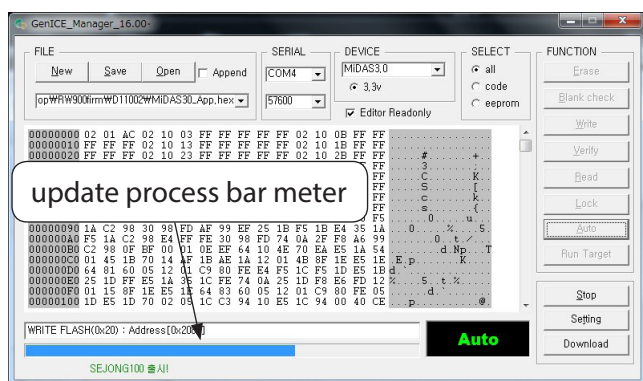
GenICE_Manager_16.00-

FILE
New Save Open Append
op₩R₩900firm₩D11002₩MiDAS30_App.hex

SERIAL
COM4
57600

DEVICE
MiDAS3.0
3.3v
Editor Readonly

SELECT
all
code
eeprom

FUNCTION
Erase
Blank check
Write
Verify
Read
Lock
Auto
Run Target

00000000 02 01 AC 02 10 03 FF FF FF FF 02 10 0B FF FF
00000010 FF FF FF 02 10 13 FF FF FF FF 02 10 1B FF FF
00000020 FF FF FF 02 10 23 FF FF FF FF 02 10 2B FF FF

update process bar meter

00000090 1A C2 98 30 98 FD AF 99 EF 25 1B F5 1B E4 35 1A
000000A0 F5 1A C2 98 E4 FF FE 30 98 FD 74 0A 2F F8 A6 99
000000B0 C2 98 0F BF 00 01 0E EF 64 10 4E 70 EA E5 1A 54
000000C0 01 45 1B 70 14 AF 1B AE 1A 12 01 4B 8F 1E E5 1E
000000D0 64 81 60 05 12 01 C9 80 FE E4 F5 1C F5 1D E5 1B
000000E0 25 1D FF E5 1A 35 1C FE 74 0A 25 1D F8 E6 FD 12
000000F0 01 15 8F 1E E5 1E 64 83 60 05 12 01 C9 80 FE 05
00000100 1D E5 1D 70 02 05 1C C3 94 10 E5 1C 94 00 40 CE

WRITE FLASH(0x20) : Address[0x2000]

Auto

Stop
Setting
Download

SEJONG100 출시!